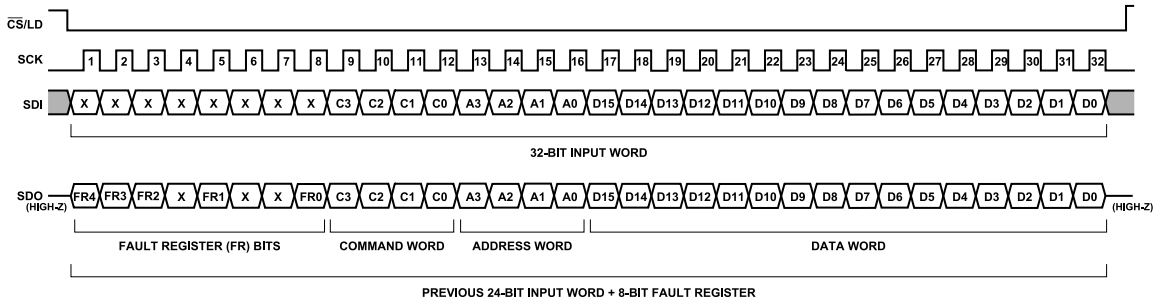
$\overline{CS}$/LD

SCK

1 2 3 4 5 6 7 8 9 10 11 12 13 14 15 16 17 18 19 20 21 22 23 24 25 26 27 28 29 30 31 32

SDI

X X X X X X X X C3 C2 C1 C0 A3 A2 A1 A0 D15 D14 D13 D12 D11 D10 D9 D8 D7 D6 D5 D4 D3 D2 D1 D0

32-BIT INPUT WORD

SDO (HIGH-Z)

FR4 FR3 FR2 X FR1 X X FR0 C3 C2 C1 C0 A3 A2 A1 A0 D15 D14 D13 D12 D11 D10 D9 D8 D7 D6 D5 D4 D3 D2 D1 D0

(HIGH-Z)

FAULT REGISTER (FR) BITS

COMMAND WORD

ADDRESS WORD

DATA WORD

PREVIOUS 24-BIT INPUT WORD + 8-BIT FAULT REGISTER